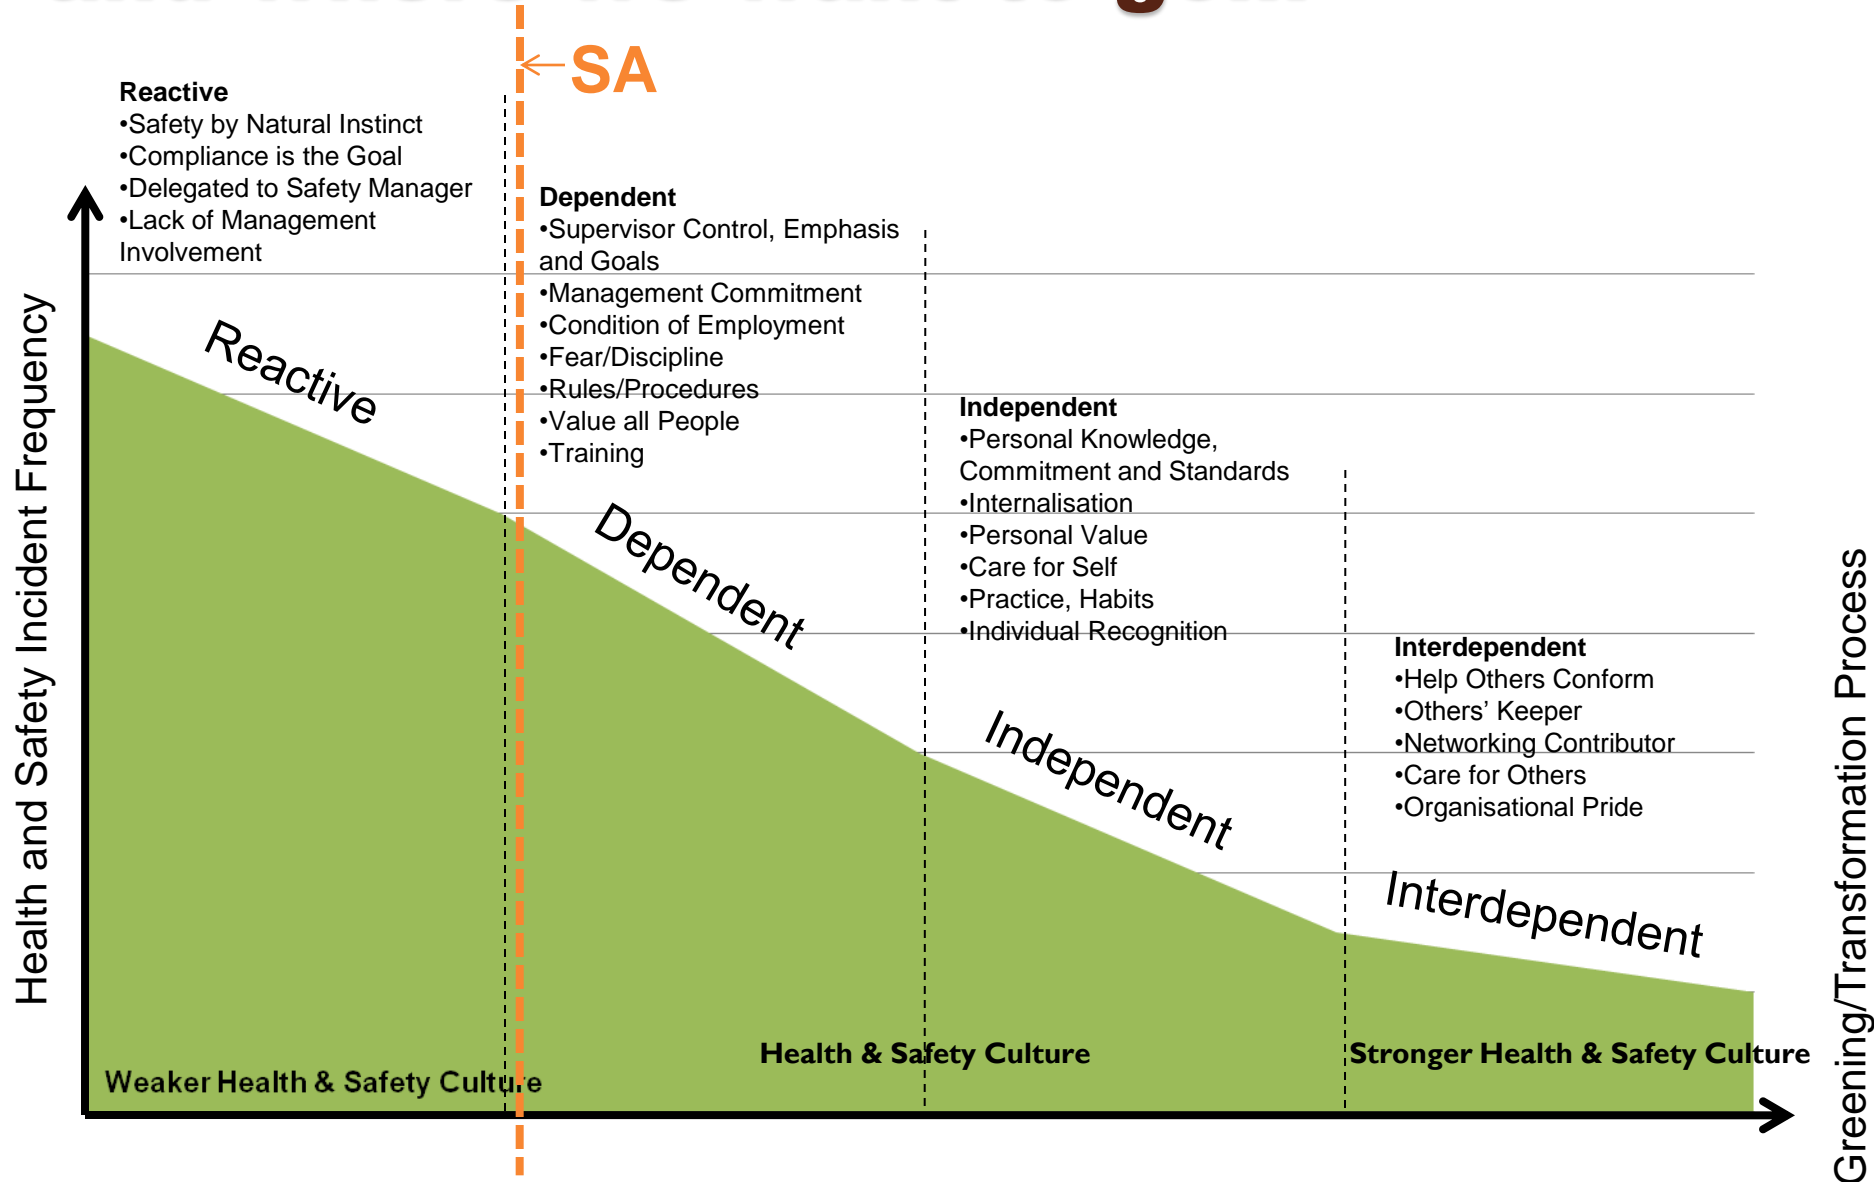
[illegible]

SA

**Reactive**
•Safety by Natural Instinct
•Compliance is the Goal
•Delegated to Safety Manager
•Lack of Management Involvement

**Dependent**
•Supervisor Control, Emphasis and Goals
•Management Commitment
•Condition of Employment
•Fear/Discipline
•Rules/Procedures
•Value all People
•Training

**Independent**
•Personal Knowledge, Commitment and Standards
•Internalisation
•Personal Value
•Care for Self
•Practice, Habits
•Individual Recognition

**Interdependent**
•Help Others Conform
•Others' Keeper
•Networking Contributor
•Care for Others
•Organisational Pride

Reactive

Dependent

Independent

Interdependent

Health and Safety Incident Frequency

Greening/Transformation Process

Weaker Health & Safety Culture

Health & Safety Culture

Stronger Health & Safety Culture